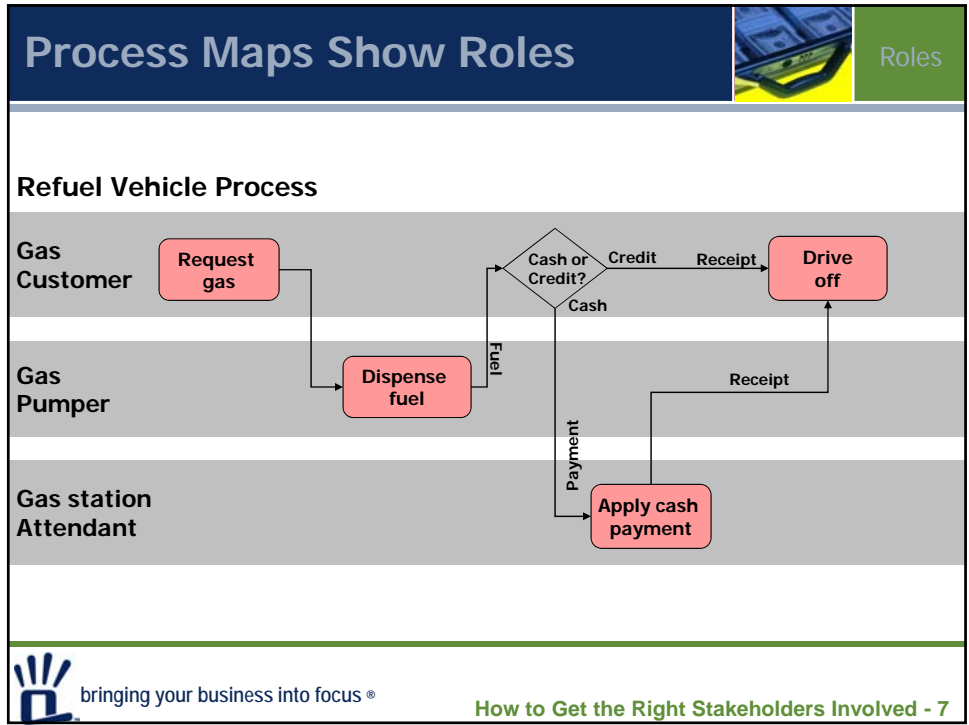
Process Maps Show Roles

Roles

Refuel Vehicle Process

Gas Customer

Request gas

Cash or Credit?

Credit

Receipt

Drive off

Cash

Fuel

Gas Pumper

Dispense fuel

Receipt

Payment

Gas station Attendant

Apply cash payment

bringing your business into focus ®

How to Get the Right Stakeholders Involved - 7